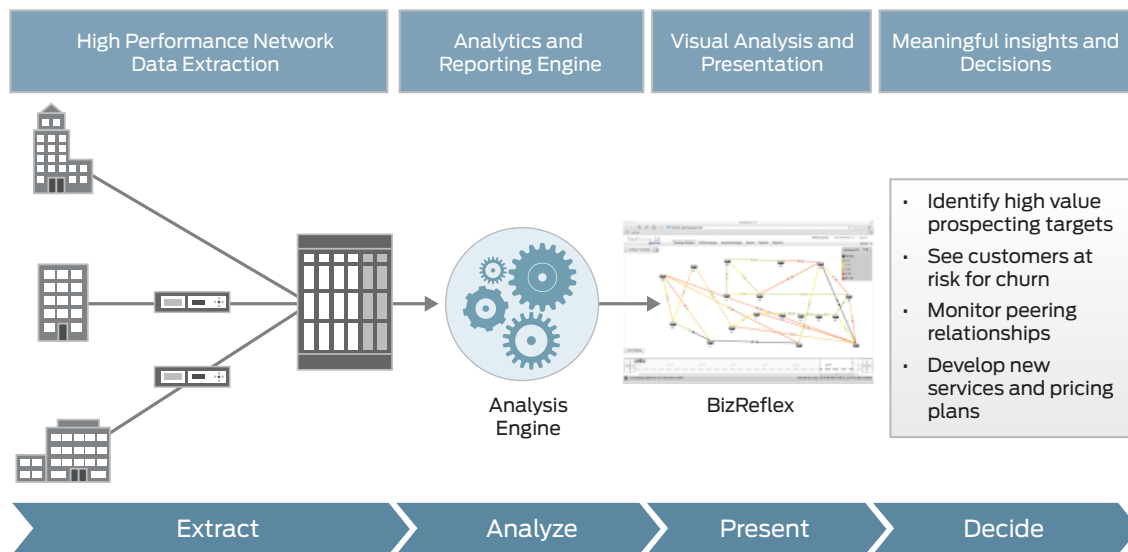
High Performance Network Data Extraction

Analytics and Reporting Engine

Visual Analysis and Presentation

Meaningful insights and Decisions

- Identify high value prospecting targets
- See customers at risk for churn
- Monitor peering relationships
- Develop new services and pricing plans

Analysis Engine

BizReflex

Extract

Analyze

Present

Decide